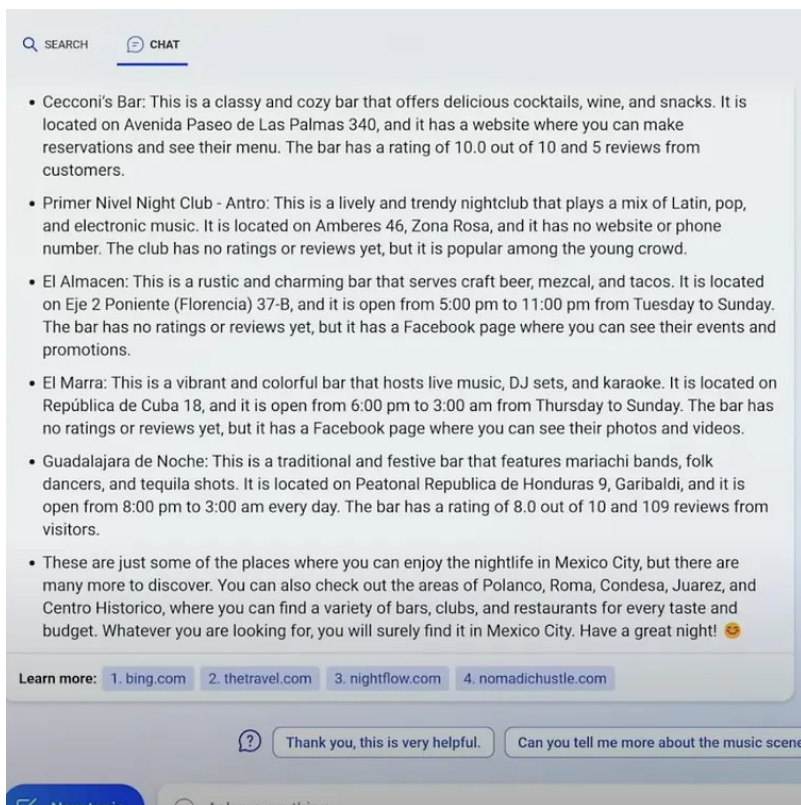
SEARCH CHAT

• Cecconi's Bar: This is a classy and cozy bar that offers delicious cocktails, wine, and snacks. It is located on Avenida Paseo de Las Palmas 340, and it has a website where you can make reservations and see their menu. The bar has a rating of 10.0 out of 10 and 5 reviews from customers.

• Primer Nivel Night Club - Antro: This is a lively and trendy nightclub that plays a mix of Latin, pop, and electronic music. It is located on Amberes 46, Zona Rosa, and it has no website or phone number. The club has no ratings or reviews yet, but it is popular among the young crowd.

• El Almacen: This is a rustic and charming bar that serves craft beer, mezcal, and tacos. It is located on Eje 2 Poniente (Florencia) 37-B, and it is open from 5:00 pm to 11:00 pm from Tuesday to Sunday. The bar has no ratings or reviews yet, but it has a Facebook page where you can see their events and promotions.

• El Marra: This is a vibrant and colorful bar that hosts live music, DJ sets, and karaoke. It is located on República de Cuba 18, and it is open from 6:00 pm to 3:00 am from Thursday to Sunday. The bar has no ratings or reviews yet, but it has a Facebook page where you can see their photos and videos.

• Guadalajara de Noche: This is a traditional and festive bar that features mariachi bands, folk dancers, and tequila shots. It is located on Peatonal Republica de Honduras 9, Garibaldi, and it is open from 8:00 pm to 3:00 am every day. The bar has a rating of 8.0 out of 10 and 109 reviews from visitors.

• These are just some of the places where you can enjoy the nightlife in Mexico City, but there are many more to discover. You can also check out the areas of Polanco, Roma, Condesa, Juarez, and Centro Historico, where you can find a variety of bars, clubs, and restaurants for every taste and budget. Whatever you are looking for, you will surely find it in Mexico City. Have a great night! 😊

Learn more: 1. bing.com 2. thetravel.com 3. nightflow.com 4. nomadichustle.com

Thank you, this is very helpful. Can you tell me more about the music scen

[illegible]